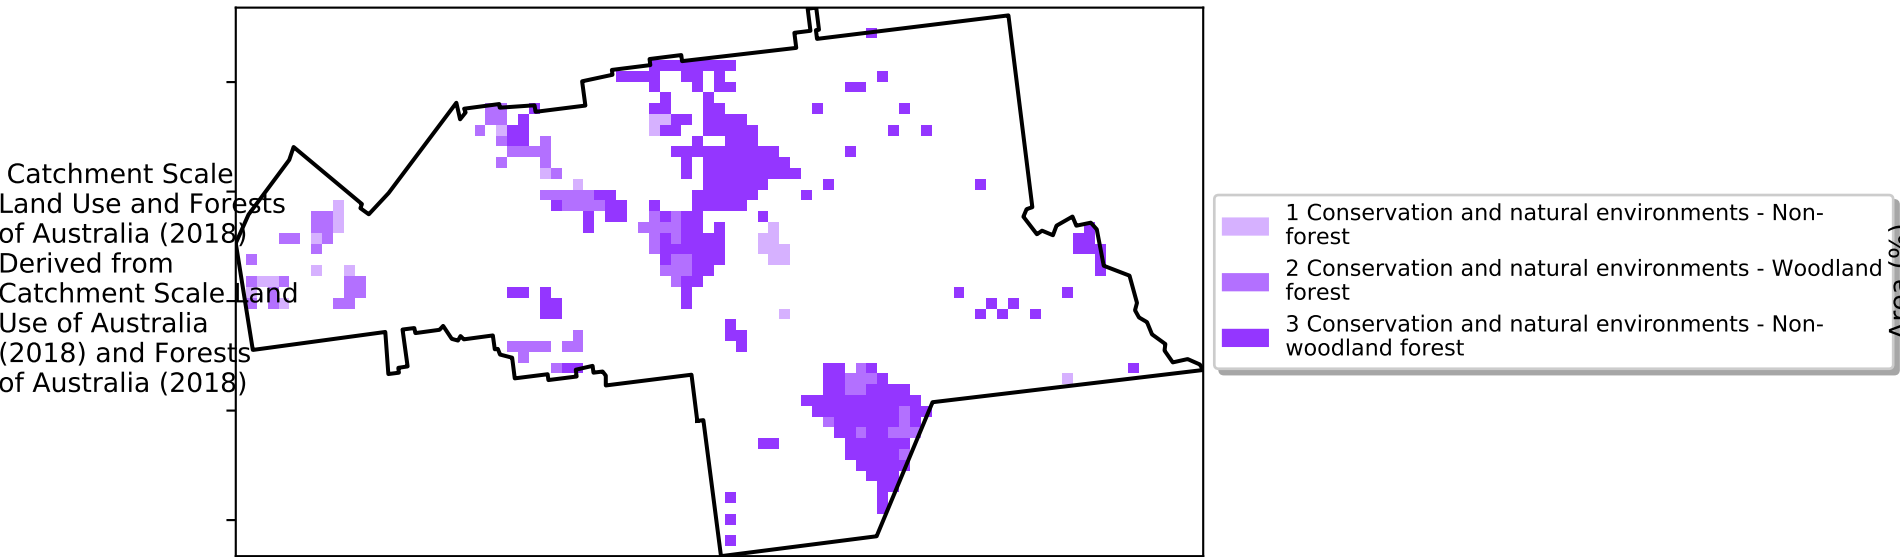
Catchment Scale Land Use and Forests of Australia (2018) Derived from Catchment Scale Land Use of Australia (2018) and Forests of Australia (2018)

1 Conservation and natural environments - Non-forest
2 Conservation and natural environments - Woodland forest
3 Conservation and natural environments - Non-woodland forest

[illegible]